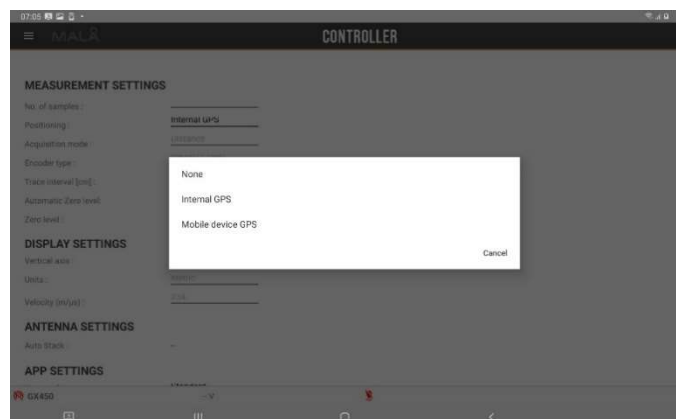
07:05

MALÅ

CONTROLLER

MEASUREMENT SETTINGS

No. of samples :

Positioning :

Internal GPS

Acquisition mode :

Distance

Encoder type :

Trace interval [cm] :

Automatic Zero level :

Zero level :

None

Internal GPS

Mobile device GPS

Cancel

DISPLAY SETTINGS

Vertical axis :

Units :

Metric

Velocity (m/us) :

ANTENNA SETTINGS

Auto Stack :

APP SETTINGS

GX450

V